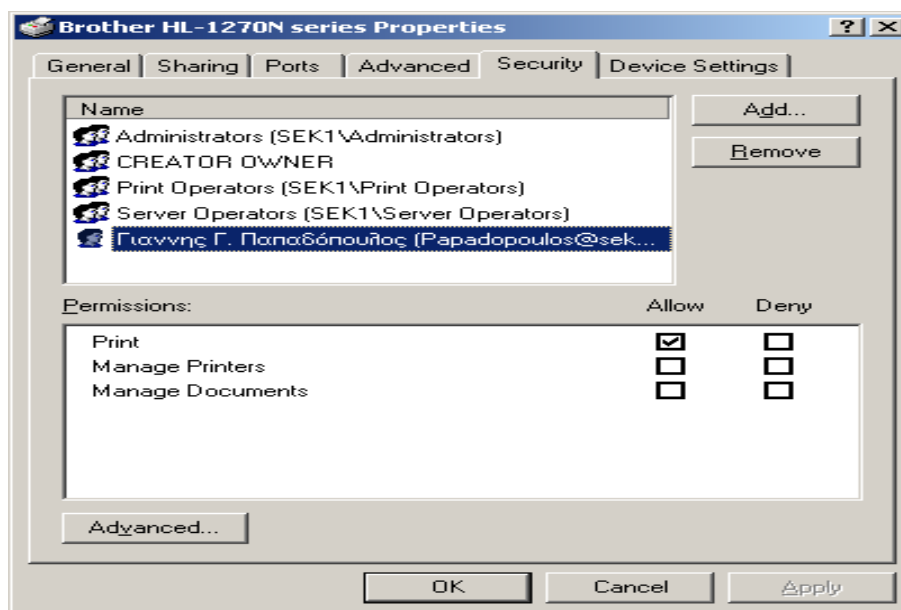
Brother HL-1270N series Properties

? X

General | Sharing | Ports | Advanced | Security | Device Settings

Name

Administrators (SEK1\Administrators)
CREATOR OWNER
Print Operators (SEK1\Print Operators)
Server Operators (SEK1\Server Operators)
Γιαννης Γ. Παπαδόπουλος (Papadopoulos@sek...

Add...

Remove

Permissions: Allow Deny

| | Allow | Deny |
|---|---|---|
| Print | ☑ | ☐ |
| Manage Printers | ☐ | ☐ |
| Manage Documents | ☐ | ☐ |

Advanced...

OK Cancel Apply